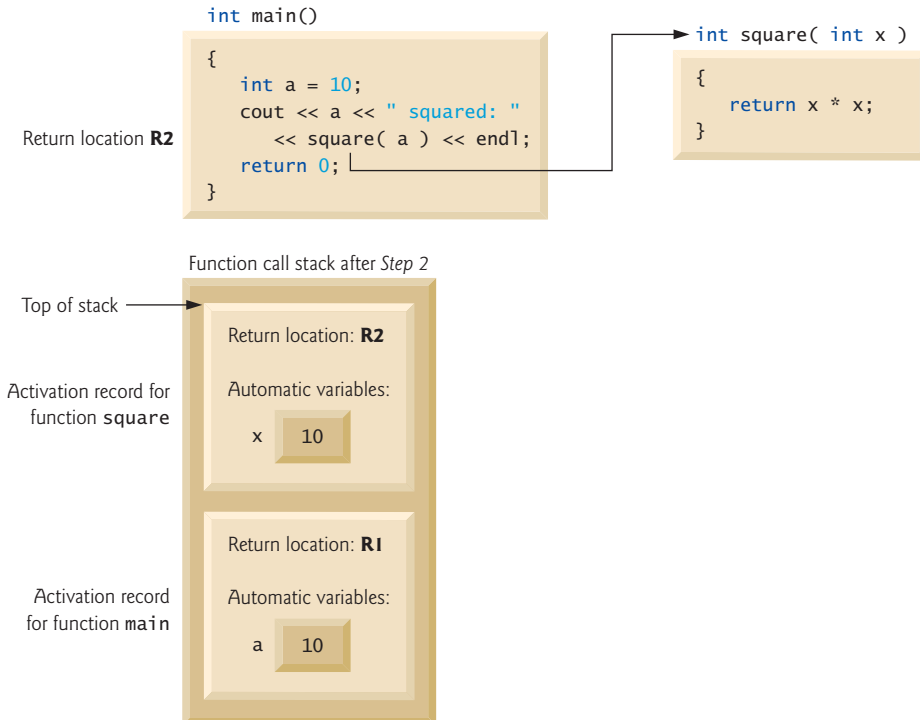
int main()

```
{
   int a = 10;
   cout << a << " squared: "
      << square( a ) << endl;
   return 0;
}
```

Return location **R2**

int square( int x )

```
{
   return x * x;
}
```

Function call stack after *Step 2*

Top of stack

Return location: **R2**

Automatic variables:

| x | 10 |
|---|---|

Activation record for function square

Return location: **R1**

Automatic variables:

| a | 10 |
|---|---|

Activation record for function main